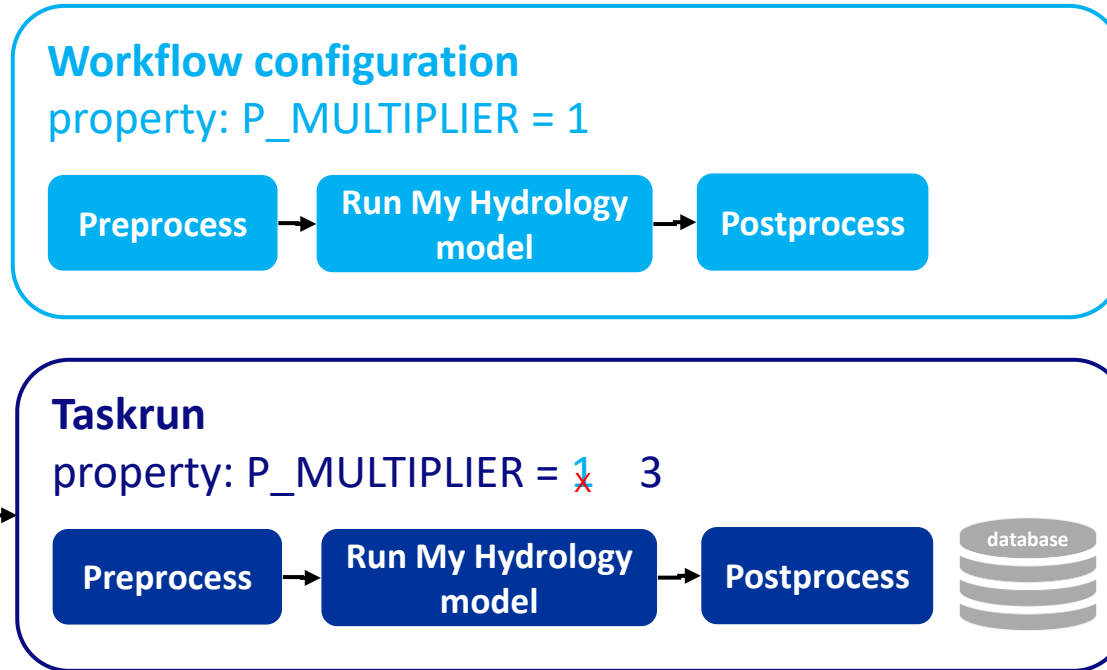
**Workflow configuration**
property: P_MULTIPLIER = 1

Preprocess
Run My Hydrology model
Postprocess

**Taskrun**
property: P_MULTIPLIER = ~~1~~ 3

Preprocess
Run My Hydrology model
Postprocess
database